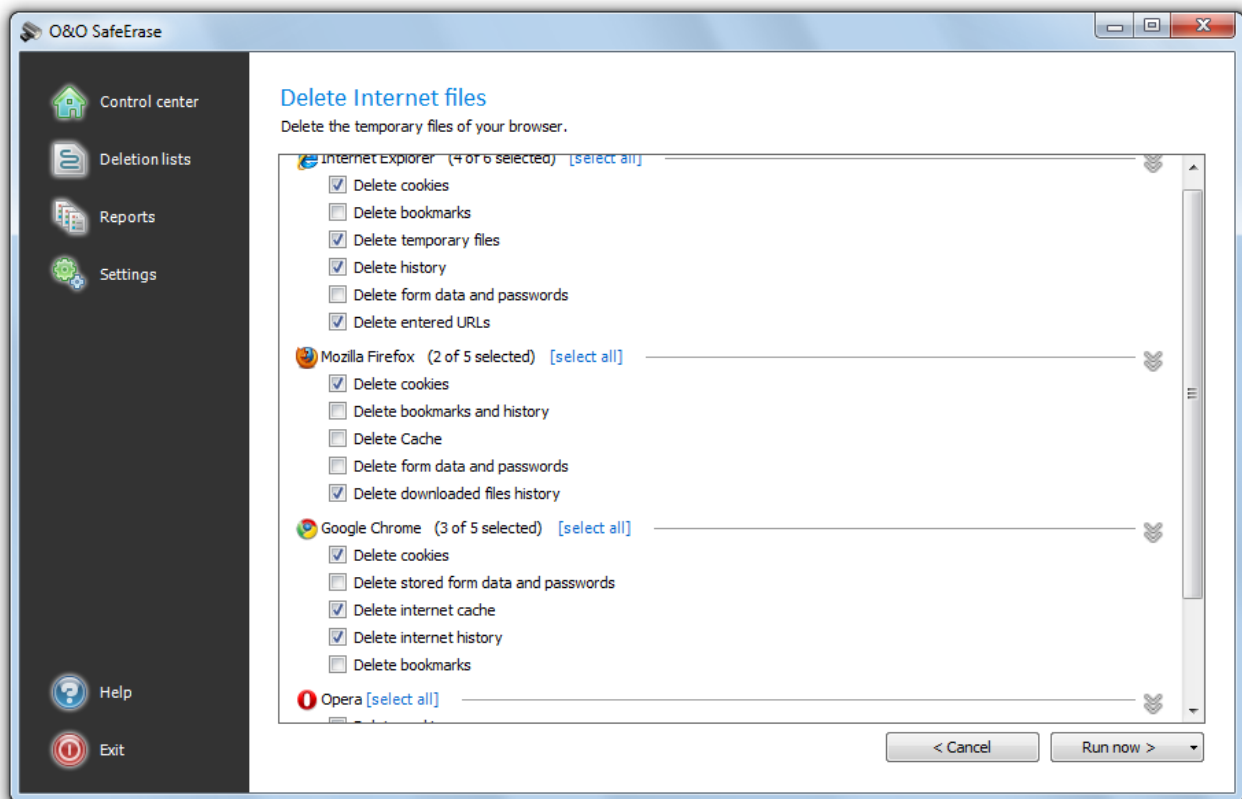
O&O SafeErase

Control center
Deletion lists
Reports
Settings

Help
Exit

Delete Internet files
Delete the temporary files of your browser.

Internet Explorer (4 of 6 selected) [select all]
Delete cookies
Delete bookmarks
Delete temporary files
Delete history
Delete form data and passwords
Delete entered URLs

Mozilla Firefox (2 of 5 selected) [select all]
Delete cookies
Delete bookmarks and history
Delete Cache
Delete form data and passwords
Delete downloaded files history

Google Chrome (3 of 5 selected) [select all]
Delete cookies
Delete stored form data and passwords
Delete internet cache
Delete internet history
Delete bookmarks

Opera [select all]
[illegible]

< Cancel
Run now >